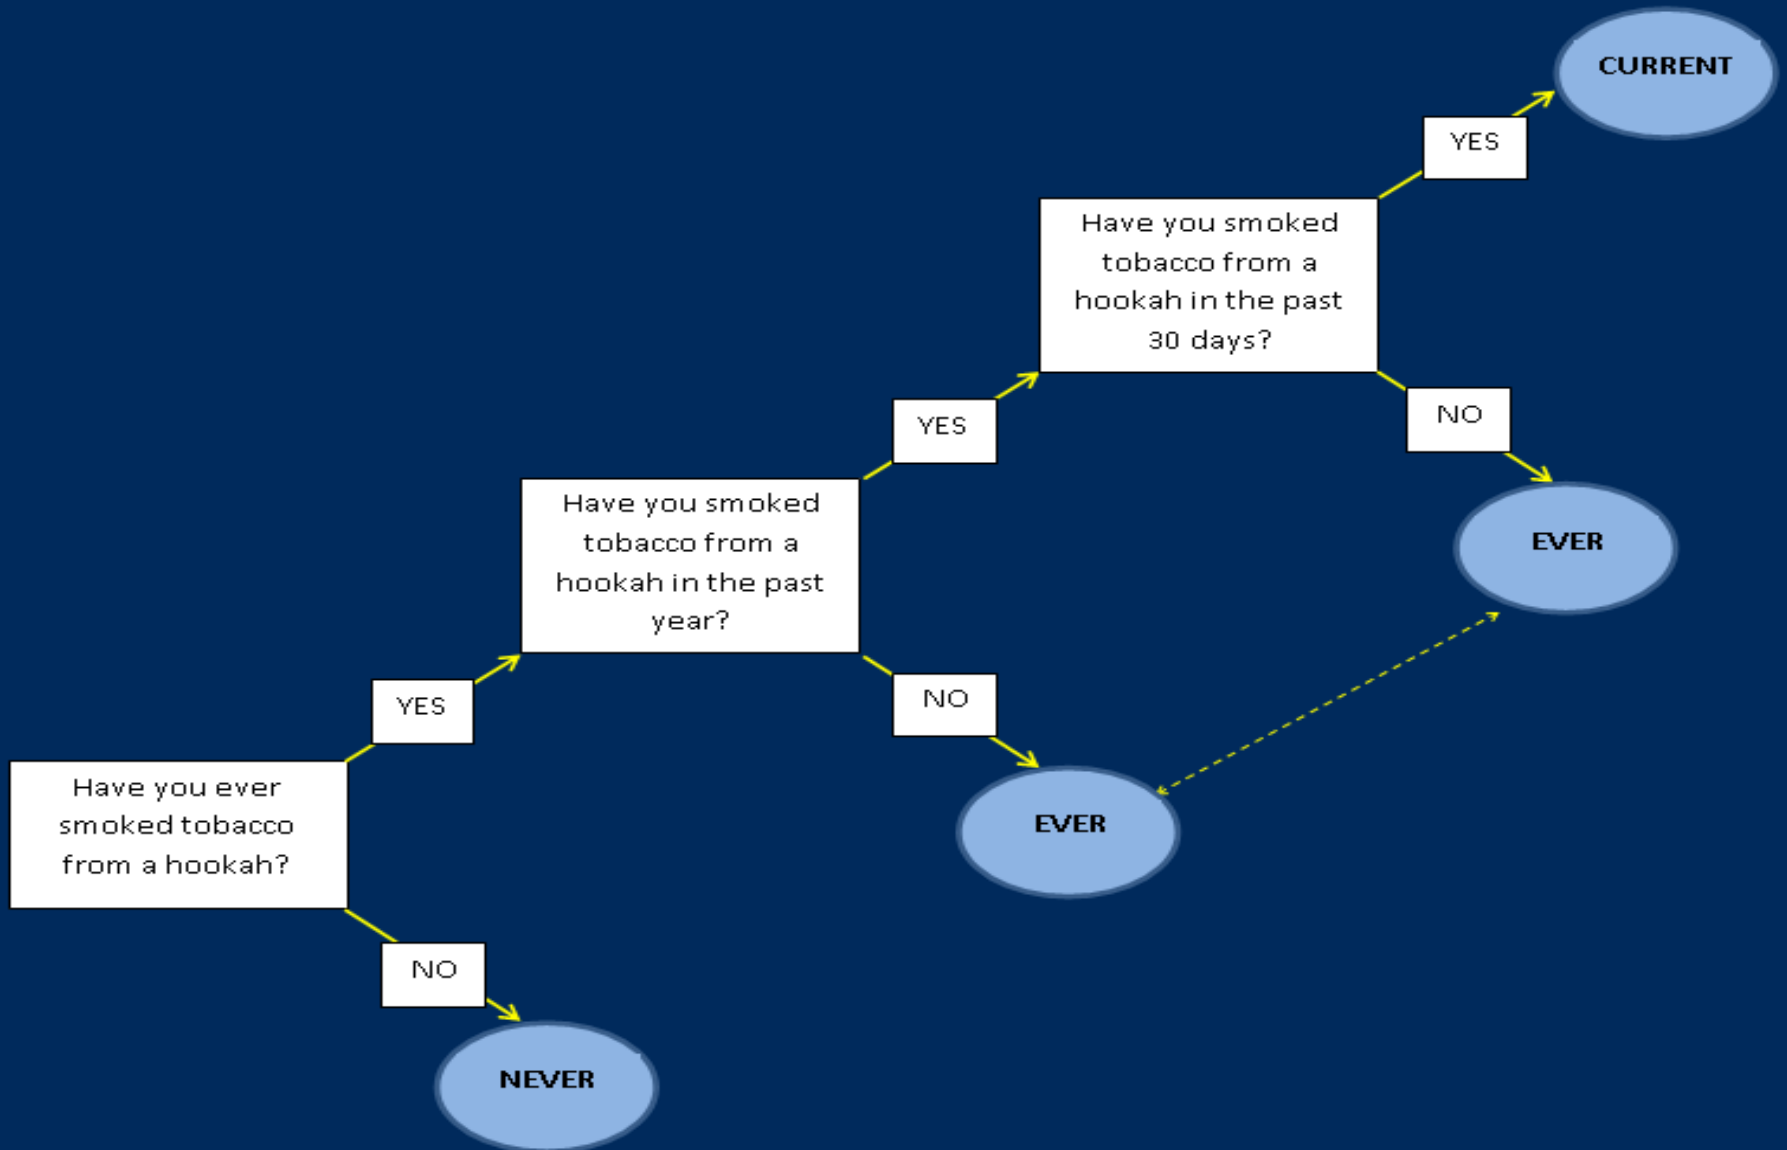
CURRENT

YES

Have you smoked tobacco from a hookah in the past 30 days?

YES

NO

EVER

Have you smoked tobacco from a hookah in the past year?

YES

NO

EVER

Have you ever smoked tobacco from a hookah?

NO

NEVER